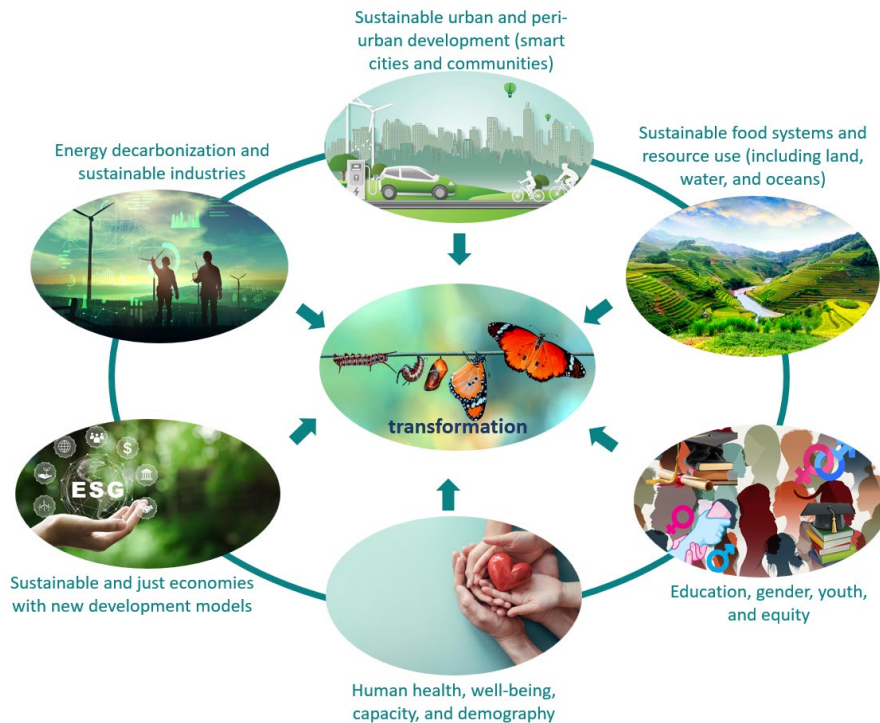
Sustainable urban and peri-urban development (smart cities and communities)

Energy decarbonization and sustainable industries

Sustainable food systems and resource use (including land, water, and oceans)

transformation

ESG

Sustainable and just economies with new development models

Education, gender, youth, and equity

Human health, well-being, capacity, and demography